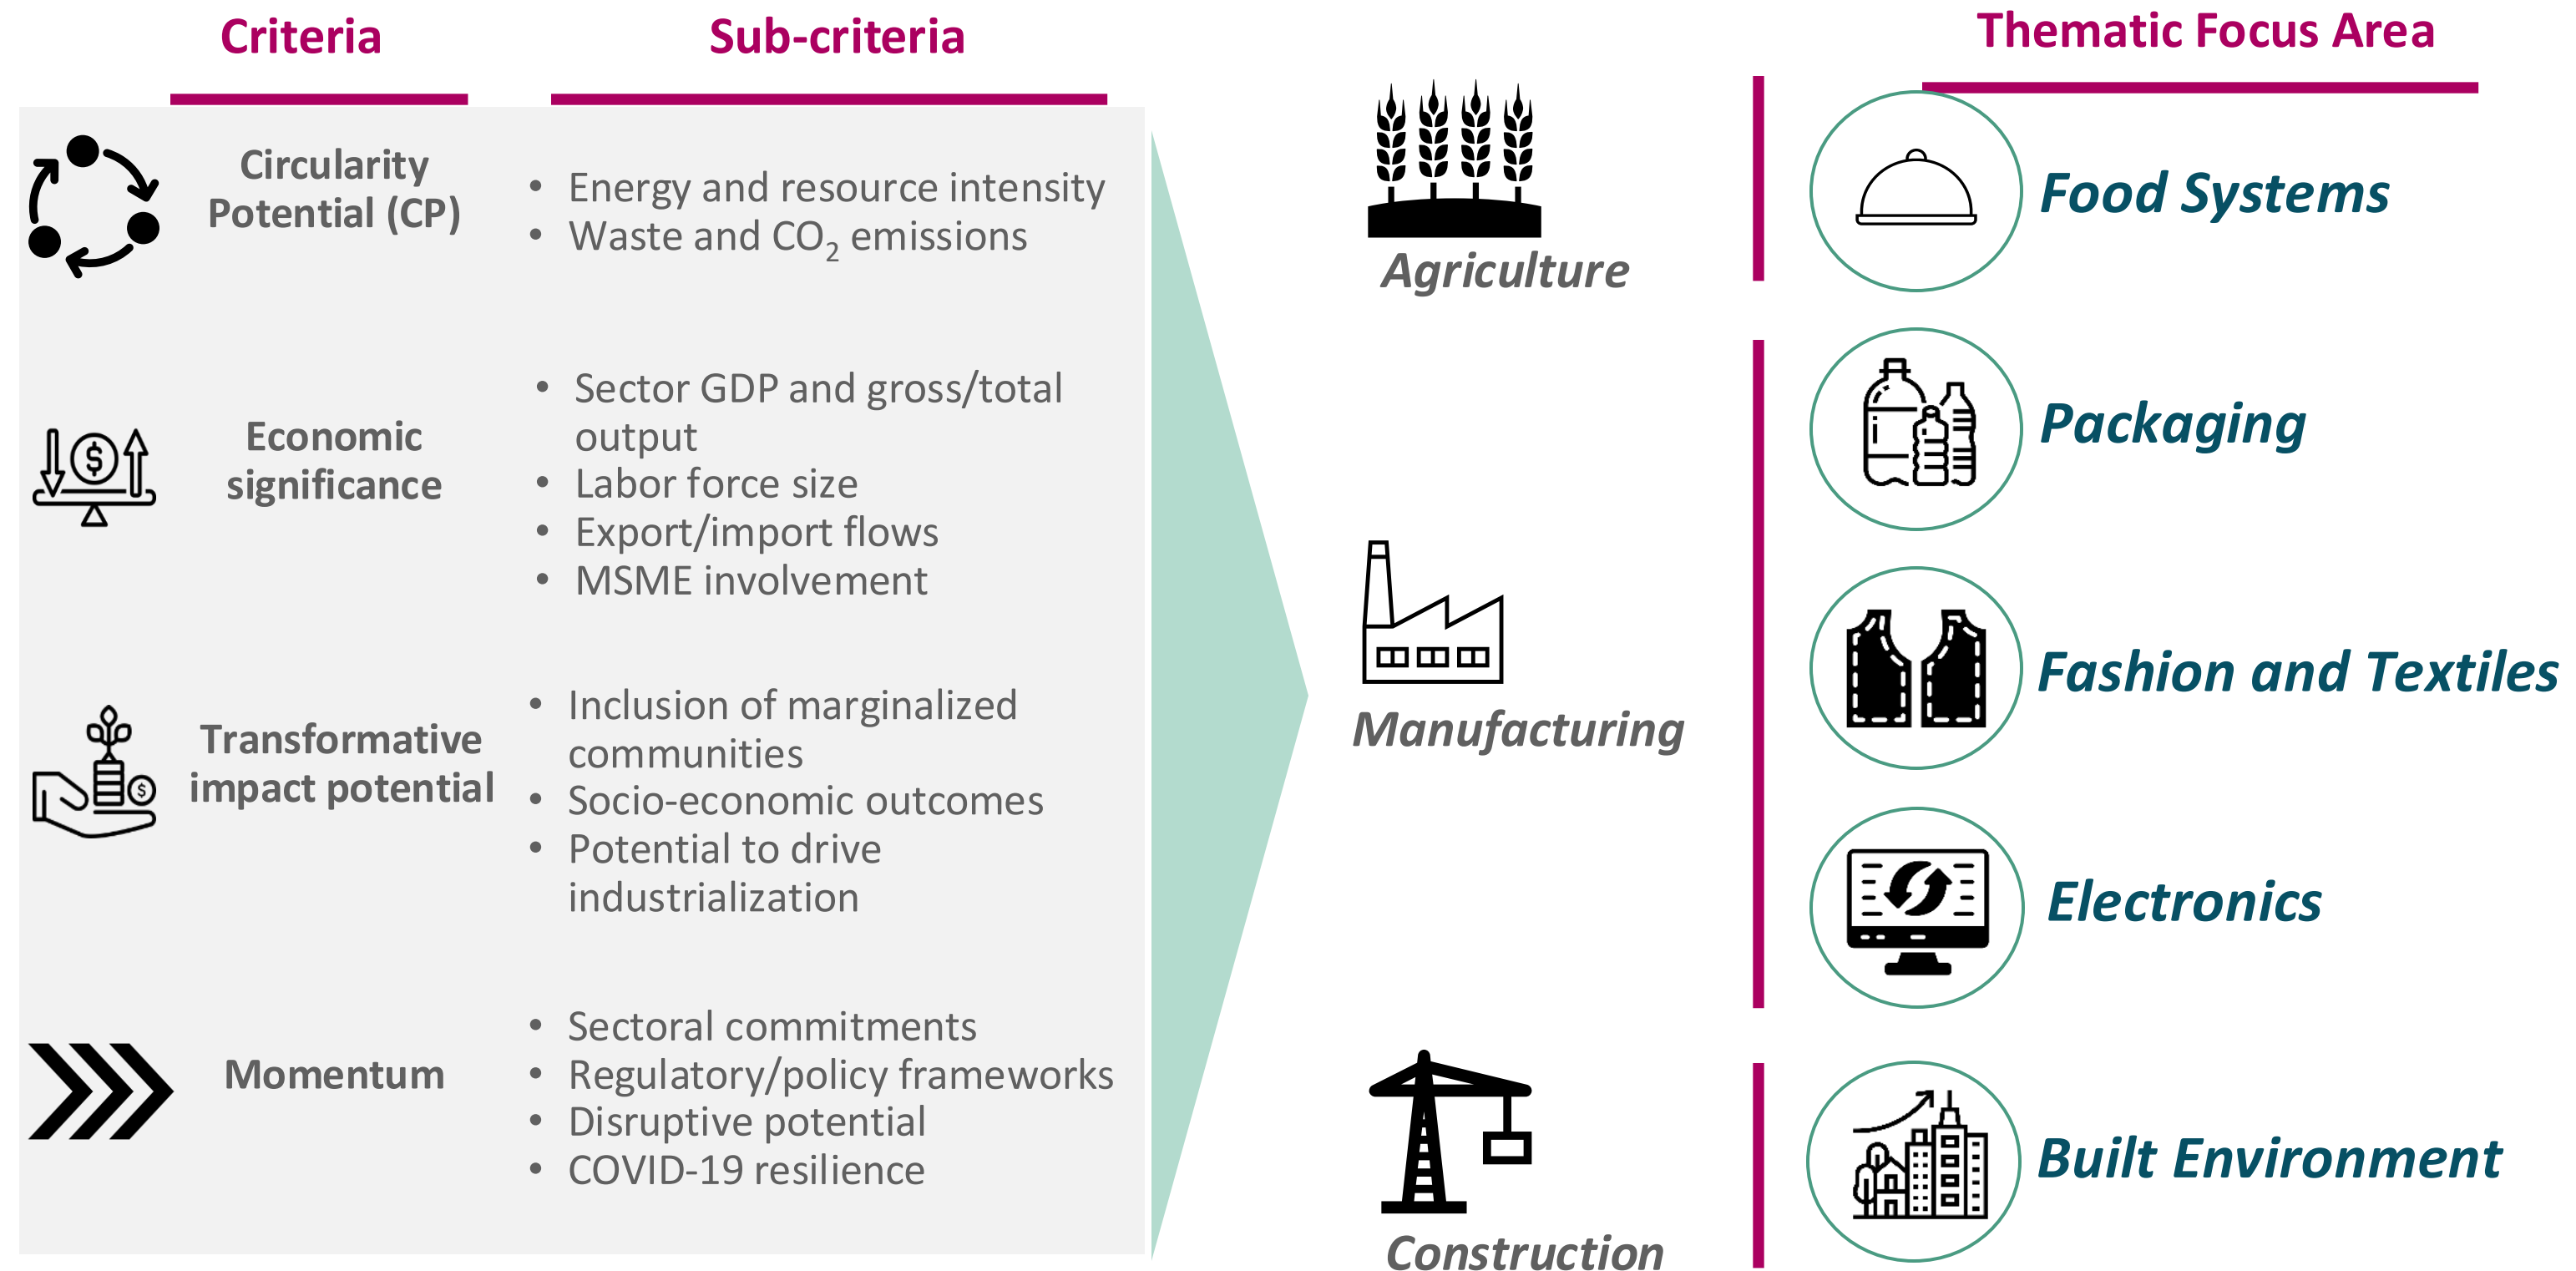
Criteria

Sub-criteria

Thematic Focus Area

Circularity Potential (CP)

- Energy and resource intensity
- Waste and $CO_2$ emissions

Economic significance

- Sector GDP and gross/total output
- Labor force size
- Export/import flows
- MSME involvement

Transformative impact potential

- Inclusion of marginalized communities
- Socio-economic outcomes
- Potential to drive industrialization

Momentum

- Sectoral commitments
- Regulatory/policy frameworks
- Disruptive potential
- COVID-19 resilience

Agriculture

Manufacturing

Construction

Food Systems

Packaging

Fashion and Textiles

Electronics

Built Environment